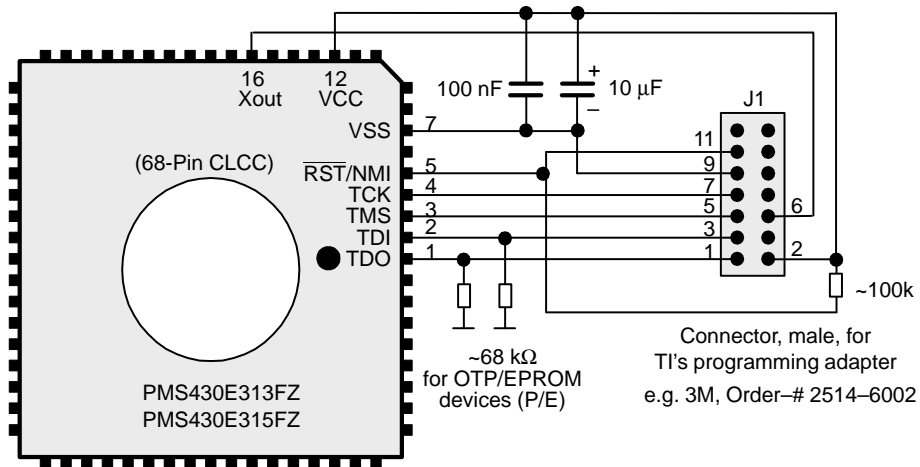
16
Xout

12
VCC

100 nF

+
10 µF
–

J1

VSS 7

(68-Pin CLCC)

$\overline{RST}$/NMI 5

TCK 4

TMS 3

TDI 2

TDO 1

11
9
7
5
3
1

6

2

~100k

Connector, male, for TI's programming adapter
e.g. 3M, Order–# 2514–6002

~68 kΩ
for OTP/EPROM
devices (P/E)

PMS430E313FZ
PMS430E315FZ